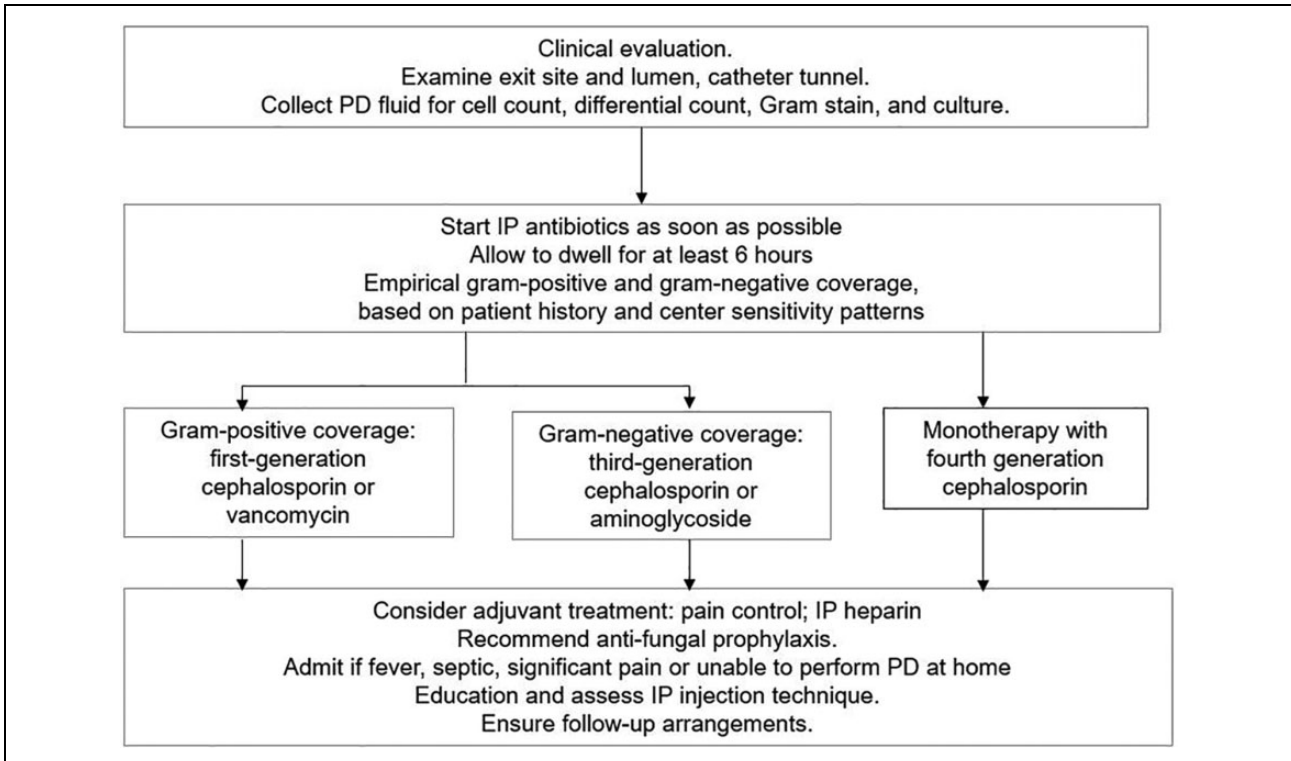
Clinical evaluation.
Examine exit site and lumen, catheter tunnel.
Collect PD fluid for cell count, differential count, Gram stain, and culture.

Start IP antibiotics as soon as possible
Allow to dwell for at least 6 hours
Empirical gram-positive and gram-negative coverage, based on patient history and center sensitivity patterns

Gram-positive coverage: first-generation cephalosporin or vancomycin

Gram-negative coverage: third-generation cephalosporin or aminoglycoside

Monotherapy with fourth generation cephalosporin

Consider adjuvant treatment: pain control; IP heparin
Recommend anti-fungal prophylaxis.
Admit if fever, septic, significant pain or unable to perform PD at home
Education and assess IP injection technique.
Ensure follow-up arrangements.